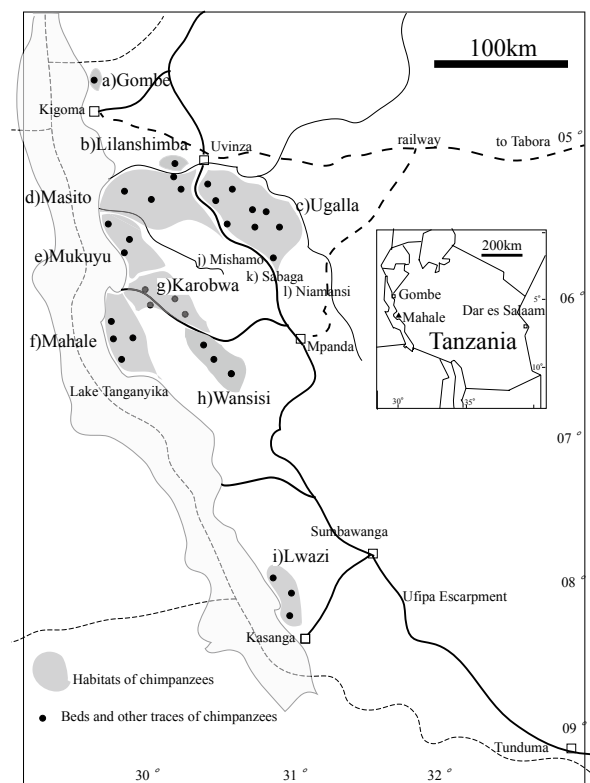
100km

a)Gombe
Kigoma
b)Lilanshimba
Uvinza
railway
to Tabora
05 °
d)Masito
c)Ugalla
e)Mukuyu
j) Mishamo
k) Sabaga
l) Niamansi
g)Karobwa
06 °
f)Mahale
Mpanda
Lake Tanganyika
h)Wansisi
07 °
Sumbawanga
i)Lwazi
08 °
Ufipa Escarpment
Kasanga
Habitats of chimpanzees
Beds and other traces of chimpanzees
09 °
Tunduma
30 °
31 °
32 °

200km
Gombe
Mahale
Dar es Salaam
5°
Tanzania
10°
30°
35°